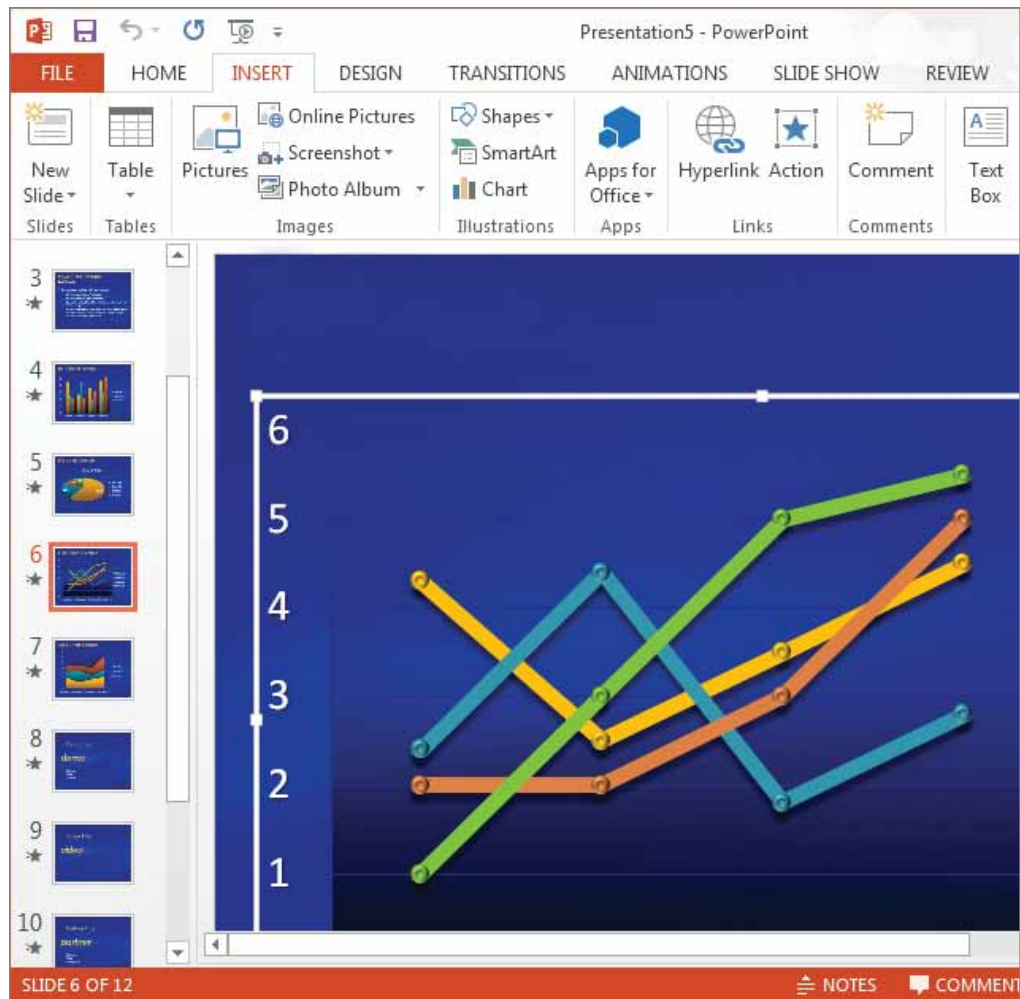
Presentation5 - PowerPoint

FILE HOME INSERT DESIGN TRANSITIONS ANIMATIONS SLIDE SHOW REVIEW

New Slide
Slides

Table
Tables

Pictures
Online Pictures
Screenshot
Photo Album
Images

Shapes
SmartArt
Chart
Illustrations

Apps for Office
Apps

Hyperlink
Action
Links

Comment
Comments

Text Box

3
4
5
6
7
8
9
10

6
5
4
3
2
1

SLIDE 6 OF 12
NOTES
COMMENT